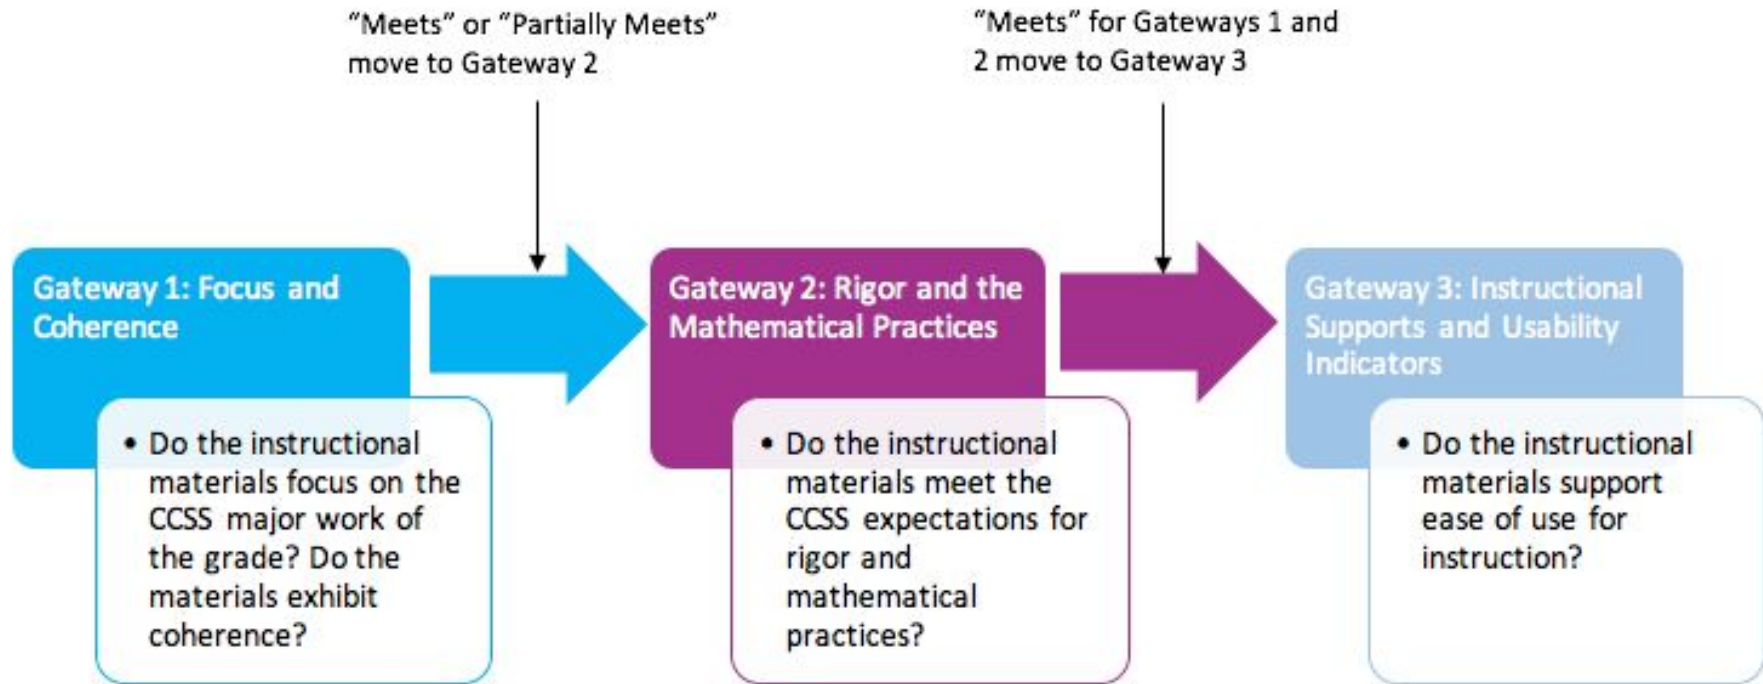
"Meets" or "Partially Meets" move to Gateway 2

"Meets" for Gateways 1 and 2 move to Gateway 3

Gateway 1: Focus and Coherence

• Do the instructional materials focus on the CCSS major work of the grade? Do the materials exhibit coherence?

Gateway 2: Rigor and the Mathematical Practices

• Do the instructional materials meet the CCSS expectations for rigor and mathematical practices?

Gateway 3: Instructional Supports and Usability Indicators

• Do the instructional materials support ease of use for instruction?